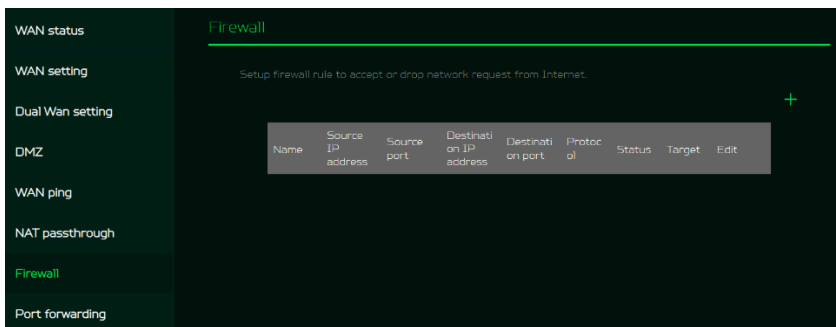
WAN status

WAN setting

Dual Wan setting

DMZ

WAN ping

NAT passthrough

Firewall

Port forwarding

Firewall

Setup firewall rule to accept or drop network request from Internet.

+

| Name | Source IP address | Source port | Destination IP address | Destination port | Protocol | Status | Target | Edit |
|---|---|---|---|---|---|---|---|---|